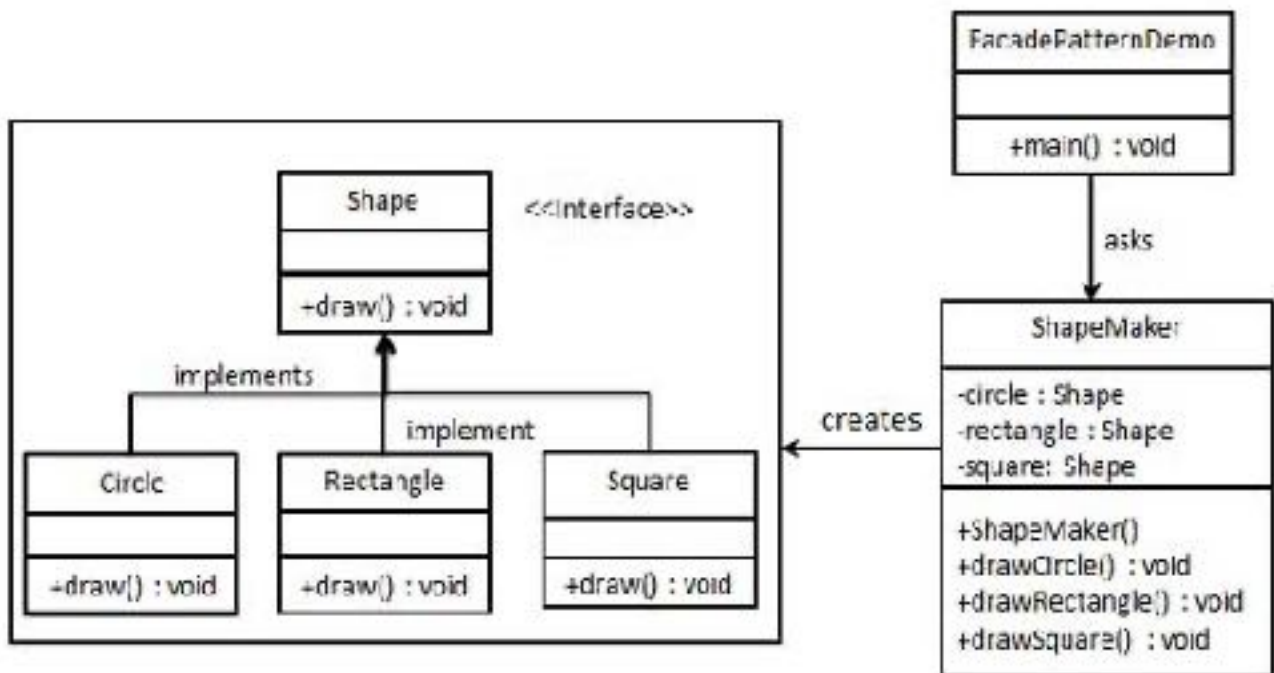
FacadePatternDemo

+main() : void

asks

Shape

<<Interface>>

+draw() : void

implements

implement

Circle

+draw() : void

Rectangle

+draw() : void

Square

+draw() : void

creates

ShapeMaker

-circle : Shape
-rectangle : Shape
-square: Shape

+ShapeMaker()
+drawCircle() : void
+drawRectangle() : void
+drawSquare() : void